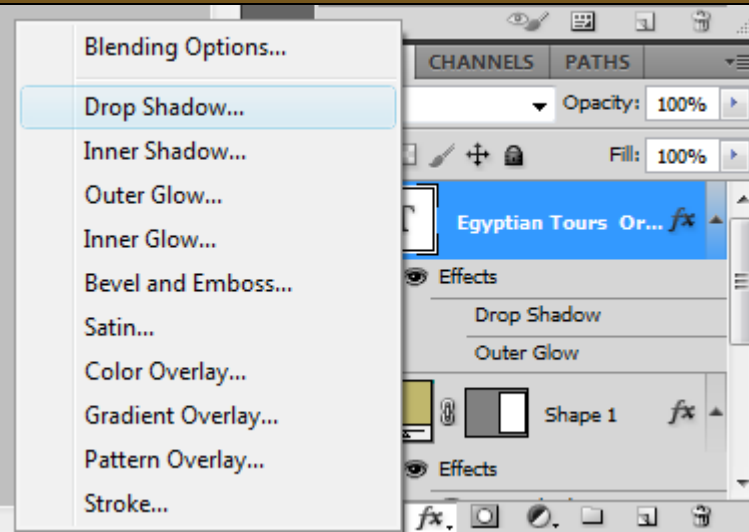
Blending Options...
Drop Shadow...
Inner Shadow...
Outer Glow...
Inner Glow...
Bevel and Emboss...
Satin...
Color Overlay...
Gradient Overlay...
Pattern Overlay...
Stroke...

CHANNELS PATHS
Opacity: 100%
Fill: 100%
Egyptian Tours Or...
Effects
Drop Shadow
Outer Glow
Shape 1
Effects